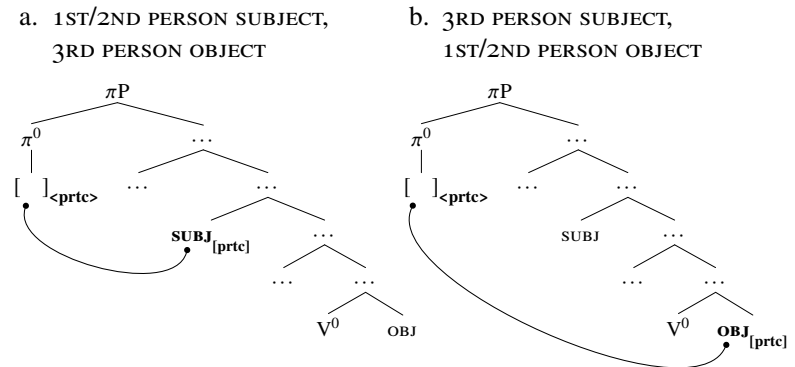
a. 1st/2nd person subject, 3rd person object

$\pi$P
$\pi^0$
…
[ ]$_{<\textbf{prtc}>}$
…
…
**SUBJ**$_{[\textbf{prtc}]}$
…
…
…
$V^0$
OBJ

b. 3rd person subject, 1st/2nd person object

$\pi$P
$\pi^0$
…
[ ]$_{<\textbf{prtc}>}$
…
…
SUBJ
…
…
…
$V^0$
**OBJ**$_{[\textbf{prtc}]}$